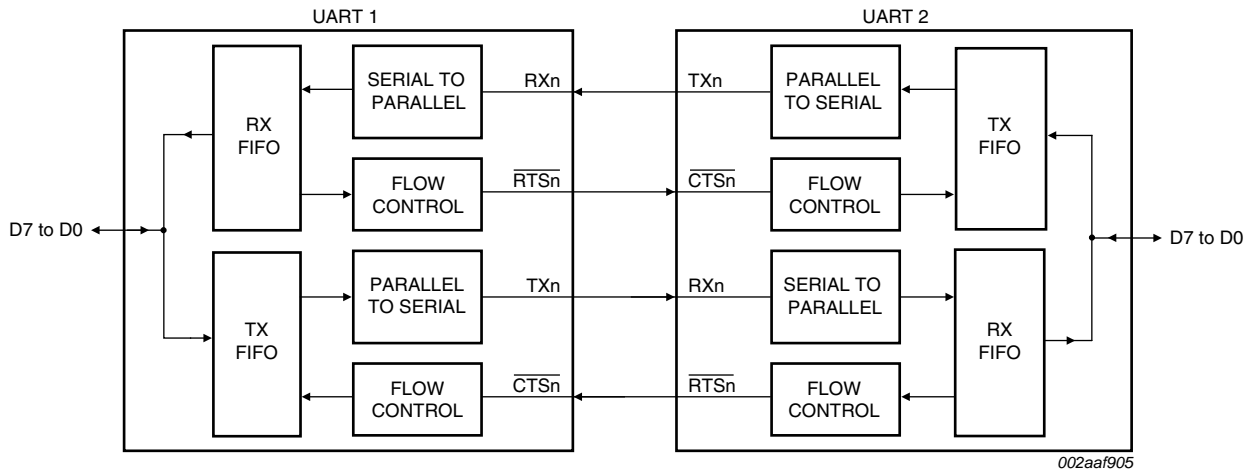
UART 1

UART 2

SERIAL TO PARALLEL

RXn

TXn

PARALLEL TO SERIAL

RX FIFO

TX FIFO

FLOW CONTROL

$\overline{RTSn}$

$\overline{CTSn}$

FLOW CONTROL

D7 to D0

D7 to D0

PARALLEL TO SERIAL

TXn

RXn

SERIAL TO PARALLEL

TX FIFO

RX FIFO

FLOW CONTROL

$\overline{CTSn}$

$\overline{RTSn}$

FLOW CONTROL

002aaf905